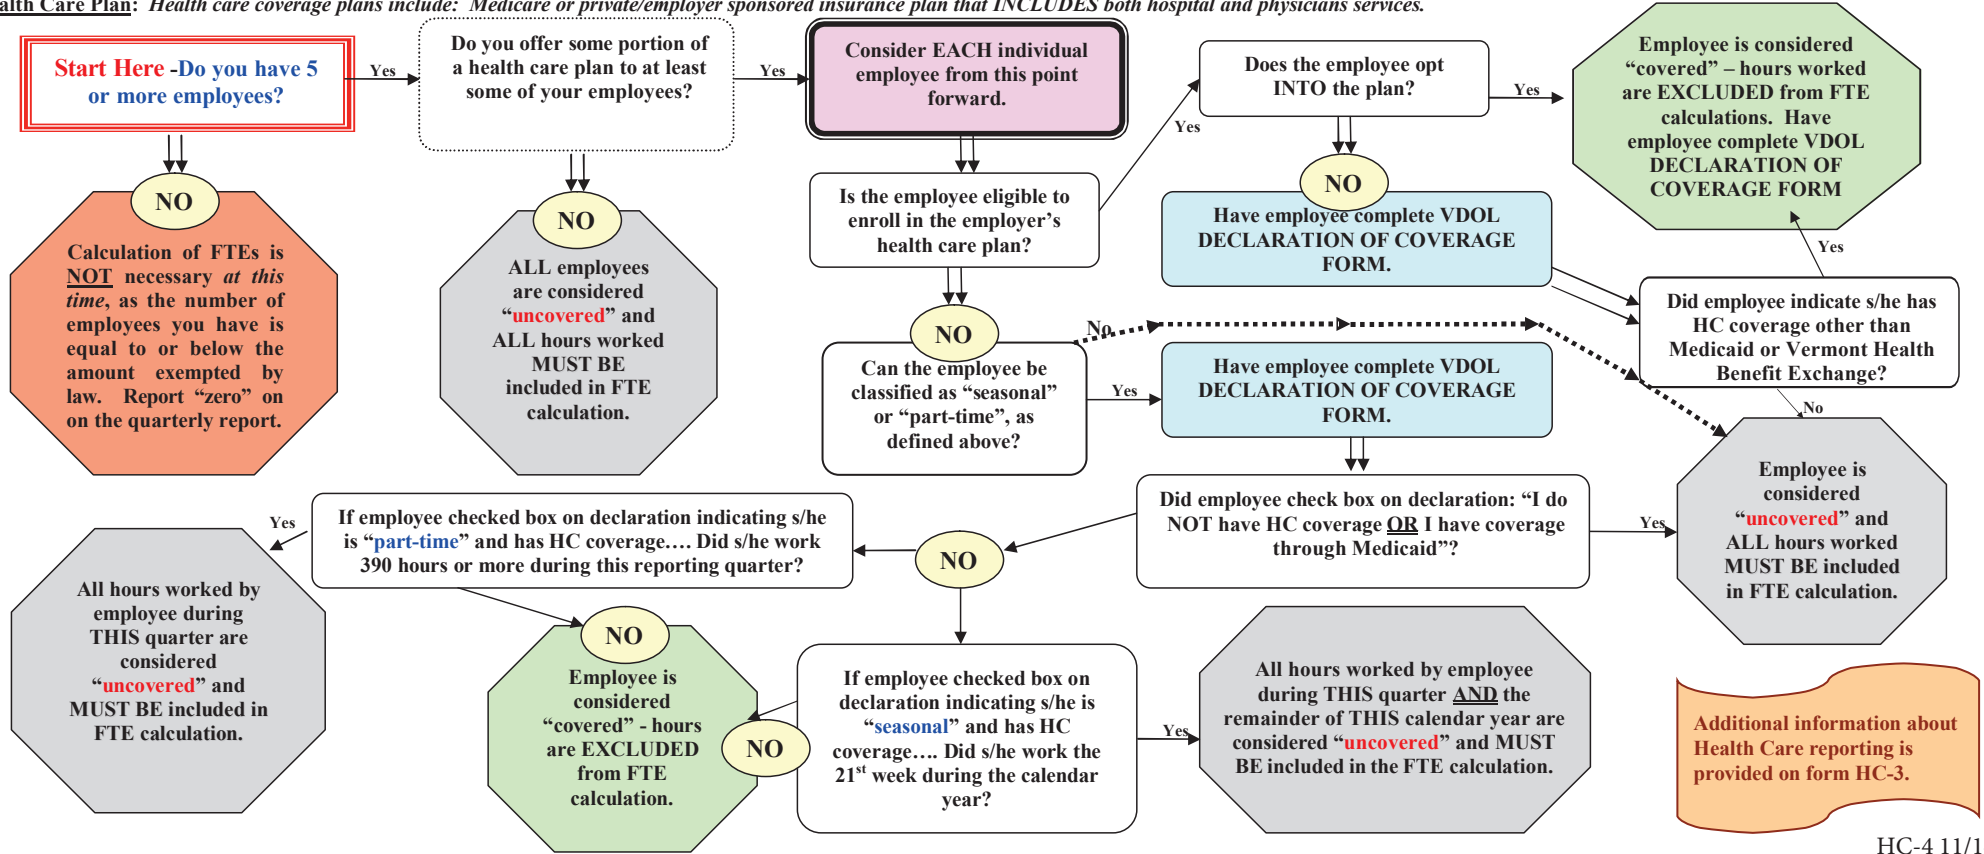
alth Care Plan: Health care coverage plans include: Medicare or private/employer sponsored insurance plan that INCLUDES both hospital and physicians services.

Start Here -Do you have 5 or more employees?

Yes

Do you offer some portion of a health care plan to at least some of your employees?

Yes

Consider EACH individual employee from this point forward.

NO

Calculation of FTEs is NOT necessary at this time, as the number of employees you have is equal to or below the amount exempted by law. Report "zero" on the quarterly report.

NO

ALL employees are considered "uncovered" and ALL hours worked MUST BE included in FTE calculation.

Is the employee eligible to enroll in the employer's health care plan?

Yes

Does the employee opt INTO the plan?

Yes

Employee is considered "covered" – hours worked are EXCLUDED from FTE calculations. Have employee complete VDOL DECLARATION OF COVERAGE FORM

NO

Have employee complete VDOL DECLARATION OF COVERAGE FORM.

Yes

Did employee indicate s/he has HC coverage other than Medicaid or Vermont Health Benefit Exchange?

NO

No

Can the employee be classified as "seasonal" or "part-time", as defined above?

Yes

Have employee complete VDOL DECLARATION OF COVERAGE FORM.

No

Employee is considered "uncovered" and ALL hours worked MUST BE included in FTE calculation.

Did employee check box on declaration: "I do NOT have HC coverage OR I have coverage through Medicaid"?

Yes

Yes

If employee checked box on declaration indicating s/he is "part-time" and has HC coverage…. Did s/he work 390 hours or more during this reporting quarter?

NO

All hours worked by employee during THIS quarter are considered "uncovered" and MUST BE included in FTE calculation.

NO

Employee is considered "covered" - hours are EXCLUDED from FTE calculation.

NO

If employee checked box on declaration indicating s/he is "seasonal" and has HC coverage…. Did s/he work the 21$^{st}$ week during the calendar year?

Yes

All hours worked by employee during THIS quarter AND the remainder of THIS calendar year are considered "uncovered" and MUST BE included in the FTE calculation.

Additional information about Health Care reporting is provided on form HC-3.

HC-4 11/1